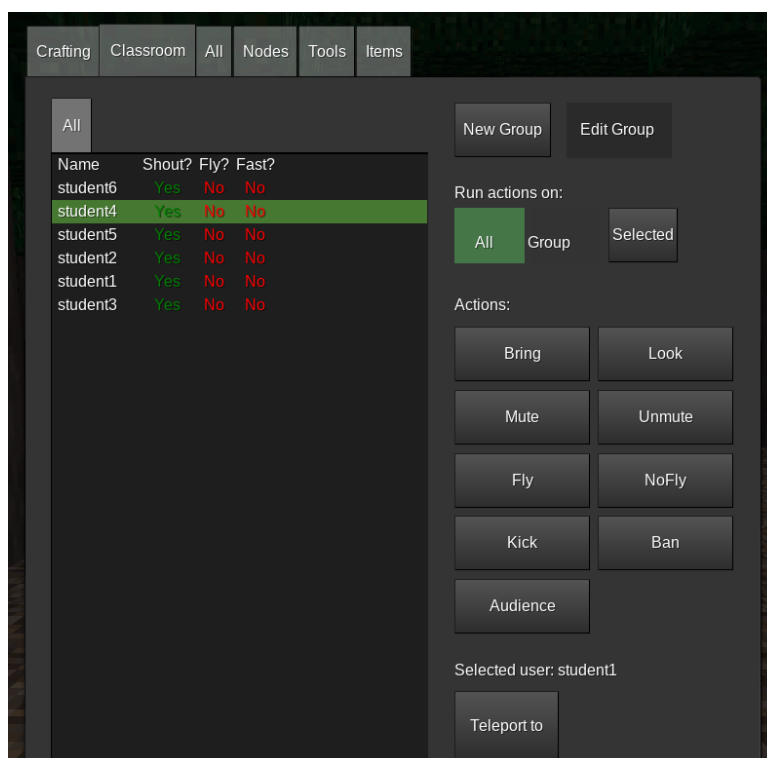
Crafting | Classroom | All | Nodes | Tools | Items

All

| Name | Shout? | Fly? | Fast? |
|---|---|---|---|
| student6 | Yes | No | No |
| student4 | Yes | No | No |
| student5 | Yes | No | No |
| student2 | Yes | No | No |
| student1 | Yes | No | No |
| student3 | Yes | No | No |

New Group
Edit Group

Run actions on:
All
Group
Selected

Actions:
Bring
Look
Mute
Unmute
Fly
NoFly
Kick
Ban
Audience

Selected user: student1

Teleport to